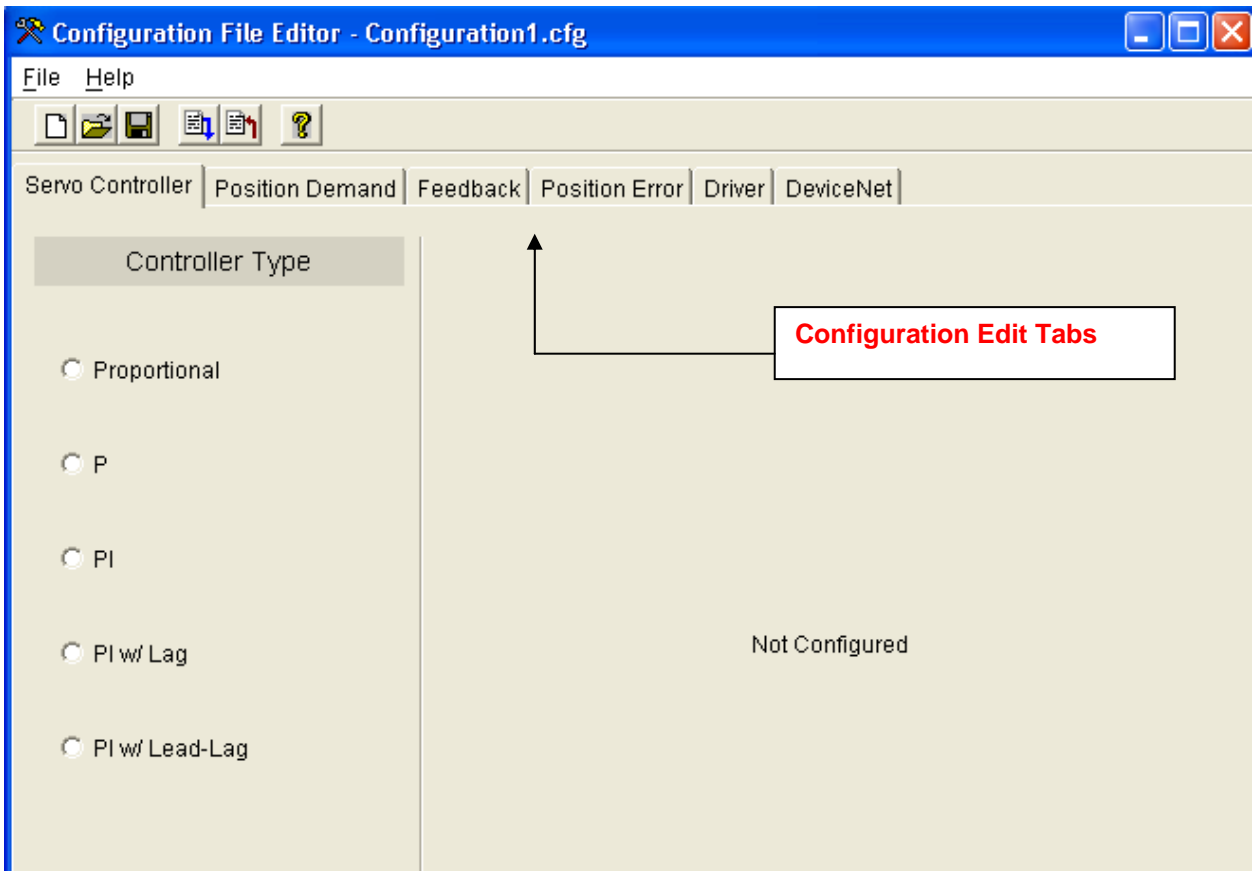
Configuration File Editor - Configuration1.cfg

File Help

Servo Controller | Position Demand | Feedback | Position Error | Driver | DeviceNet

Controller Type

Proportional

P

PI

PI w/ Lag

PI w/ Lead-Lag

Configuration Edit Tabs

Not Configured